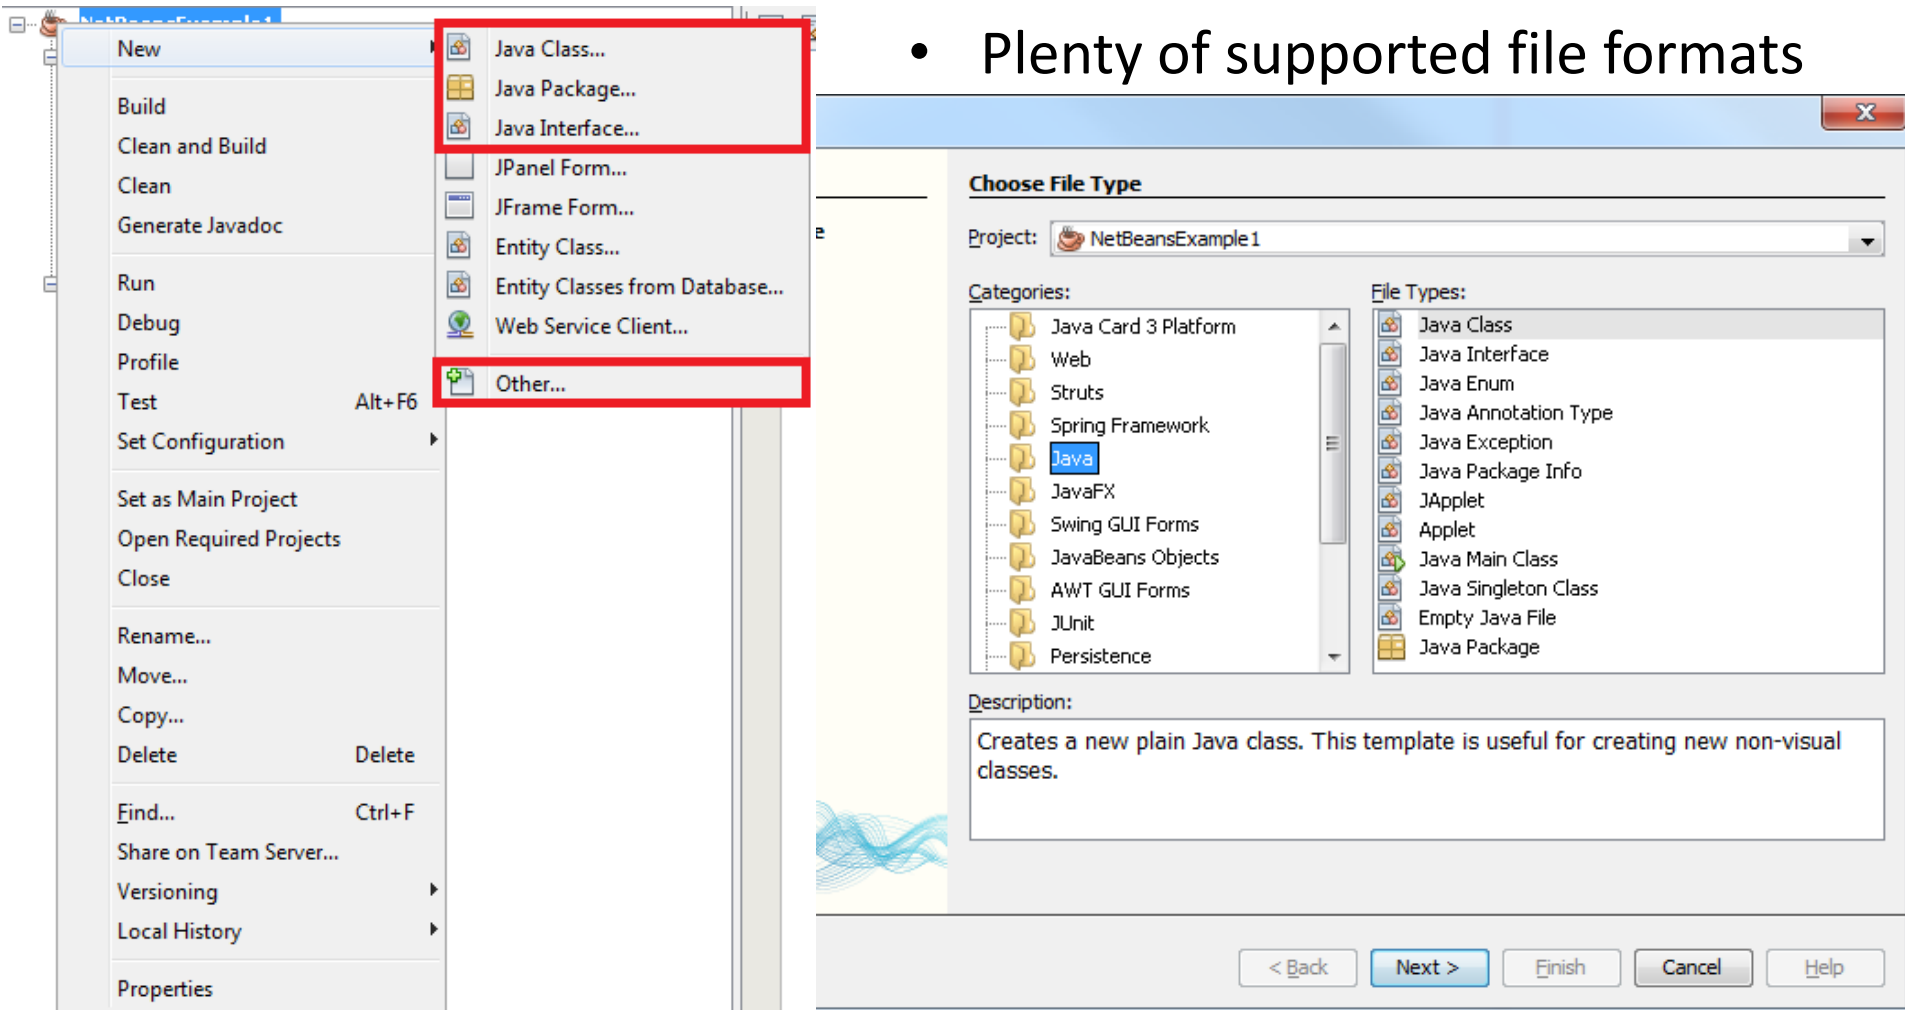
New

Build
Clean and Build
Clean
Generate Javadoc

Run
Debug
Profile
Test Alt+F6
Set Configuration

Set as Main Project
Open Required Projects
Close

Rename...
Move...
Copy...
Delete Delete

Find... Ctrl+F
Share on Team Server...
Versioning
Local History

Properties

Java Class...
Java Package...
Java Interface...
JPanel Form...
JFrame Form...
Entity Class...
Entity Classes from Database...
Web Service Client...
Other...

• Plenty of supported file formats

Choose File Type

Project: NetBeansExample1

Categories:
Java Card 3 Platform
Web
Struts
Spring Framework
Java
JavaFX
Swing GUI Forms
JavaBeans Objects
AWT GUI Forms
JUnit
Persistence

File Types:
Java Class
Java Interface
Java Enum
Java Annotation Type
Java Exception
Java Package Info
JApplet
Applet
Java Main Class
Java Singleton Class
Empty Java File
Java Package

Description:
Creates a new plain Java class. This template is useful for creating new non-visual classes.

< Back | Next > | Finish | Cancel | Help